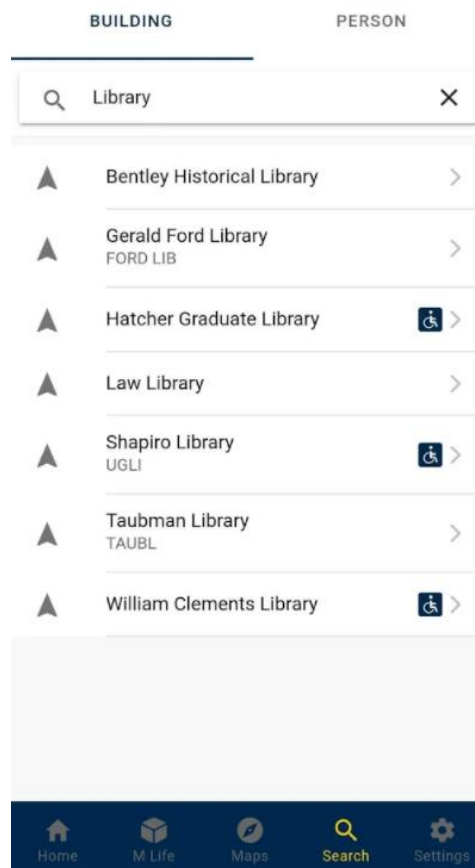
BUILDING

PERSON

Library

Bentley Historical Library

Gerald Ford Library
FORD LIB

Hatcher Graduate Library

Law Library

Shapiro Library
UGLI

Taubman Library
TAUBL

William Clements Library

Home
M Life
Maps
Search
Settings